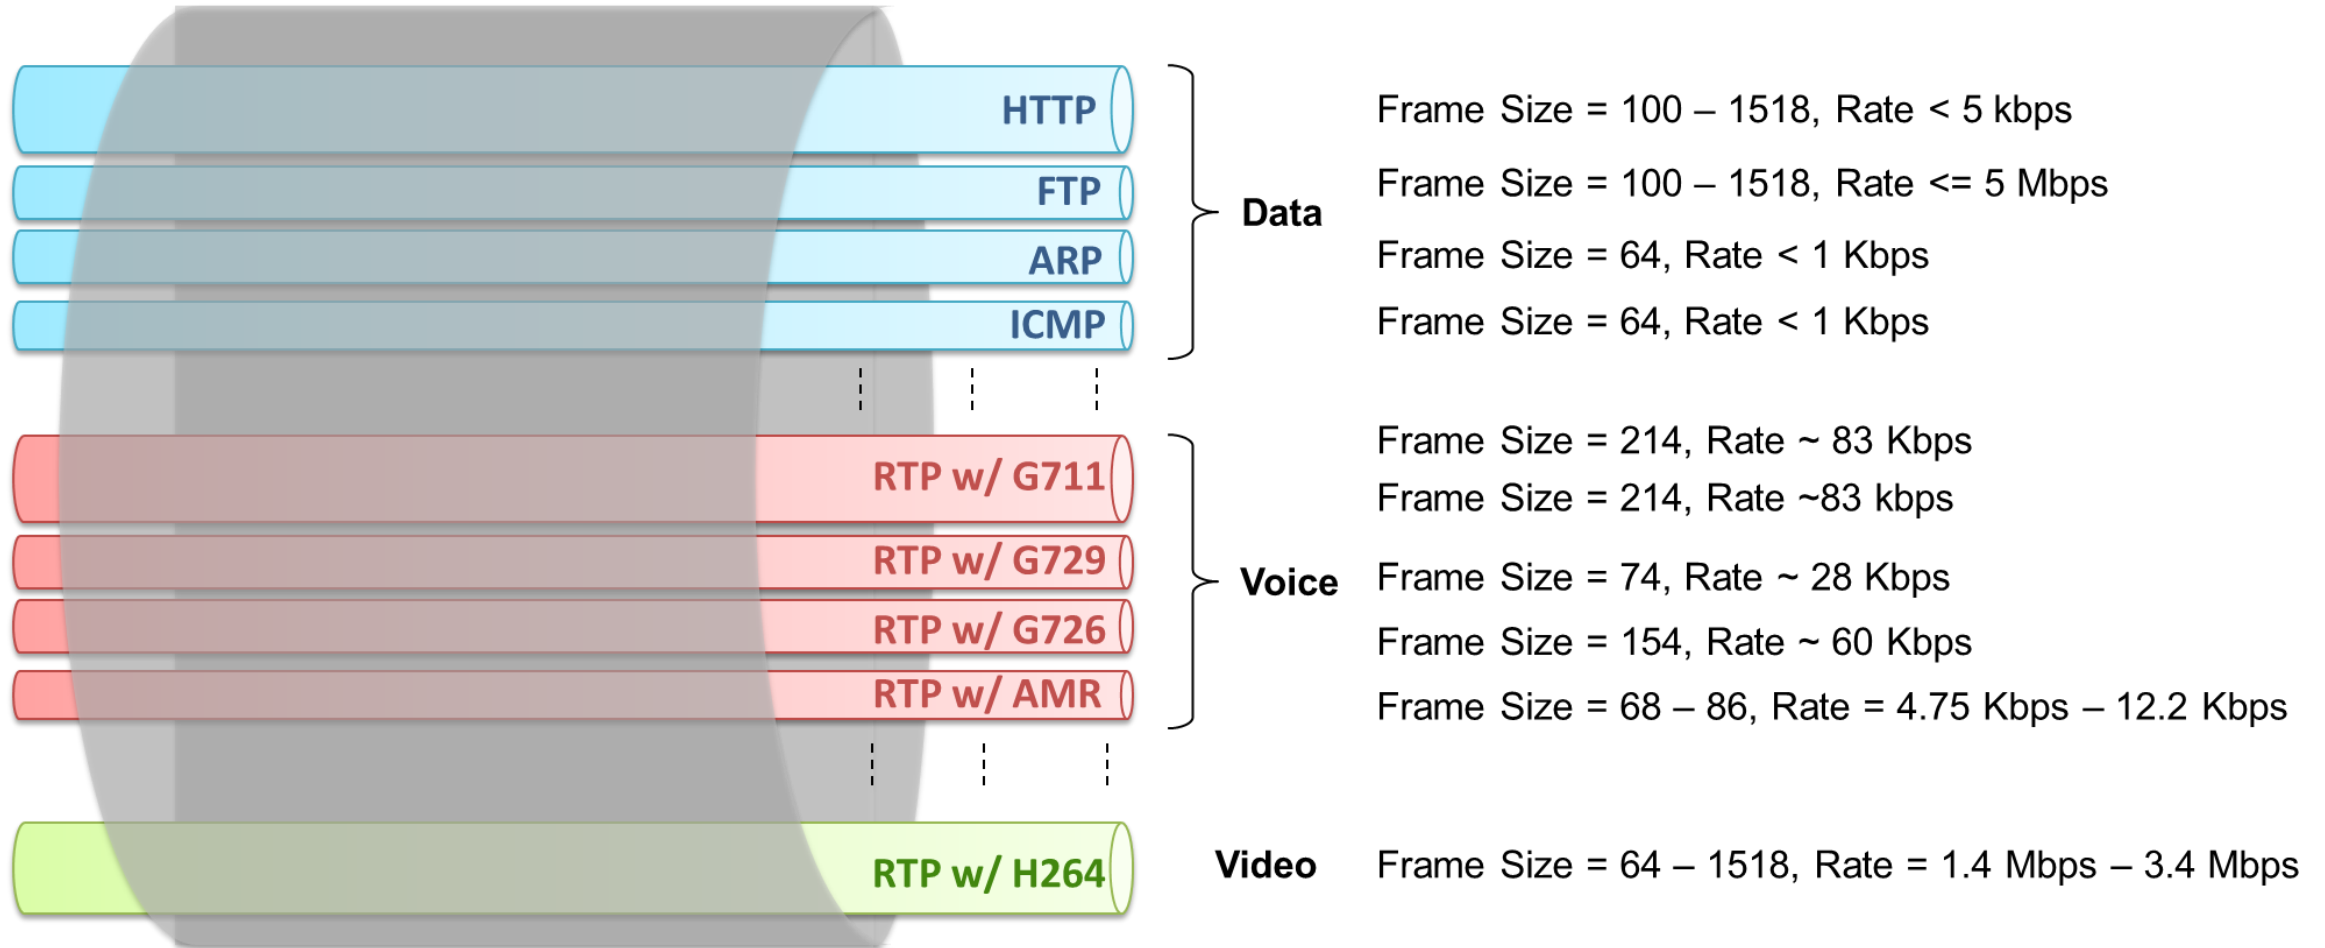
HTTP
FTP
ARP
ICMP

Data

Frame Size = 100 – 1518, Rate < 5 kbps
Frame Size = 100 – 1518, Rate <= 5 Mbps
Frame Size = 64, Rate < 1 Kbps
Frame Size = 64, Rate < 1 Kbps

RTP w/ G711
RTP w/ G729
RTP w/ G726
RTP w/ AMR

Voice

Frame Size = 214, Rate ~ 83 Kbps
Frame Size = 214, Rate ~83 kbps
Frame Size = 74, Rate ~ 28 Kbps
Frame Size = 154, Rate ~ 60 Kbps
Frame Size = 68 – 86, Rate = 4.75 Kbps – 12.2 Kbps

RTP w/ H264

Video

Frame Size = 64 – 1518, Rate = 1.4 Mbps – 3.4 Mbps